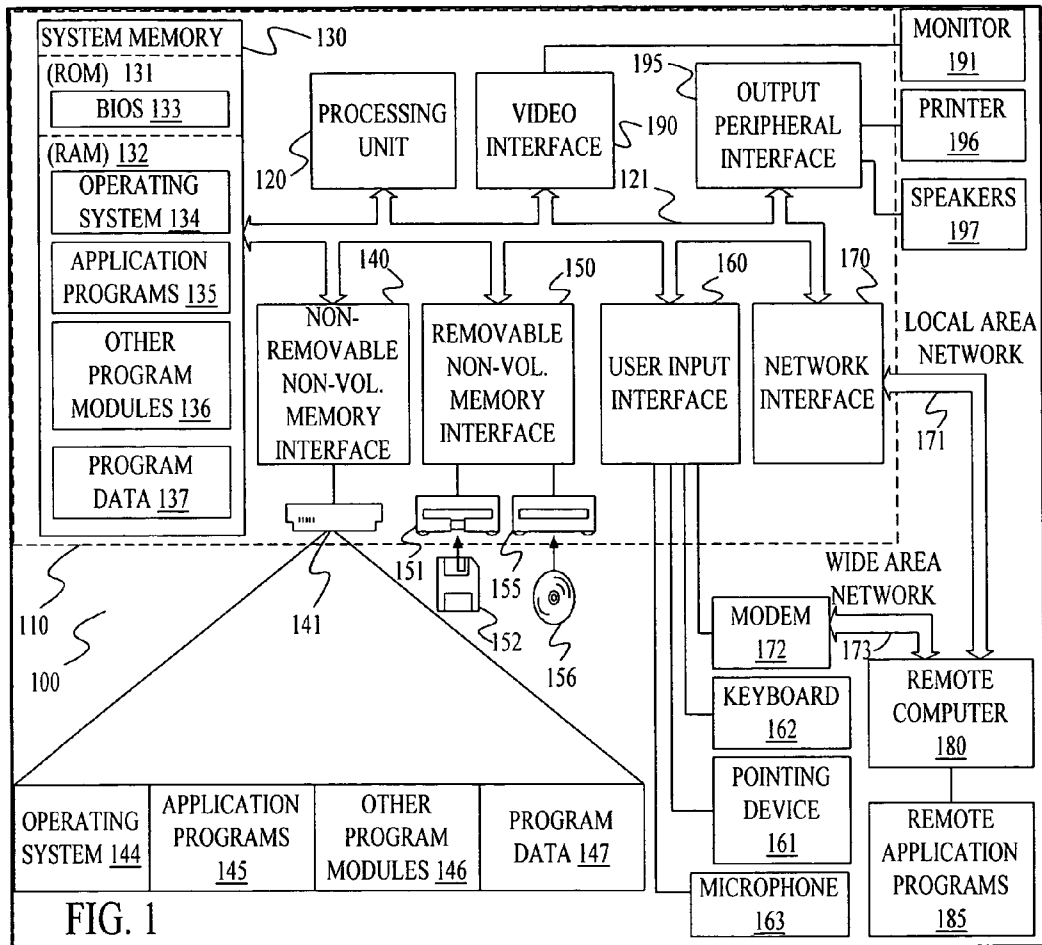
SYSTEM MEMORY 130
(ROM) 131
BIOS 133
(RAM) 132
OPERATING SYSTEM 134
APPLICATION PROGRAMS 135
OTHER PROGRAM MODULES 136
PROGRAM DATA 137

120
PROCESSING UNIT
VIDEO INTERFACE 190
195
OUTPUT PERIPHERAL INTERFACE
121
MONITOR 191
PRINTER 196
SPEAKERS 197

140
NON-REMOVABLE NON-VOL. MEMORY INTERFACE
150
REMOVABLE NON-VOL. MEMORY INTERFACE
160
USER INPUT INTERFACE
170
NETWORK INTERFACE
LOCAL AREA NETWORK
171

151
155
141
152
156
110
100

WIDE AREA NETWORK
MODEM 172
173
REMOTE COMPUTER 180
KEYBOARD 162
POINTING DEVICE 161
MICROPHONE 163
REMOTE APPLICATION PROGRAMS 185

| OPERATING SYSTEM 144 | APPLICATION PROGRAMS 145 | OTHER PROGRAM MODULES 146 | PROGRAM DATA 147 |
|---|---|---|---|

FIG. 1